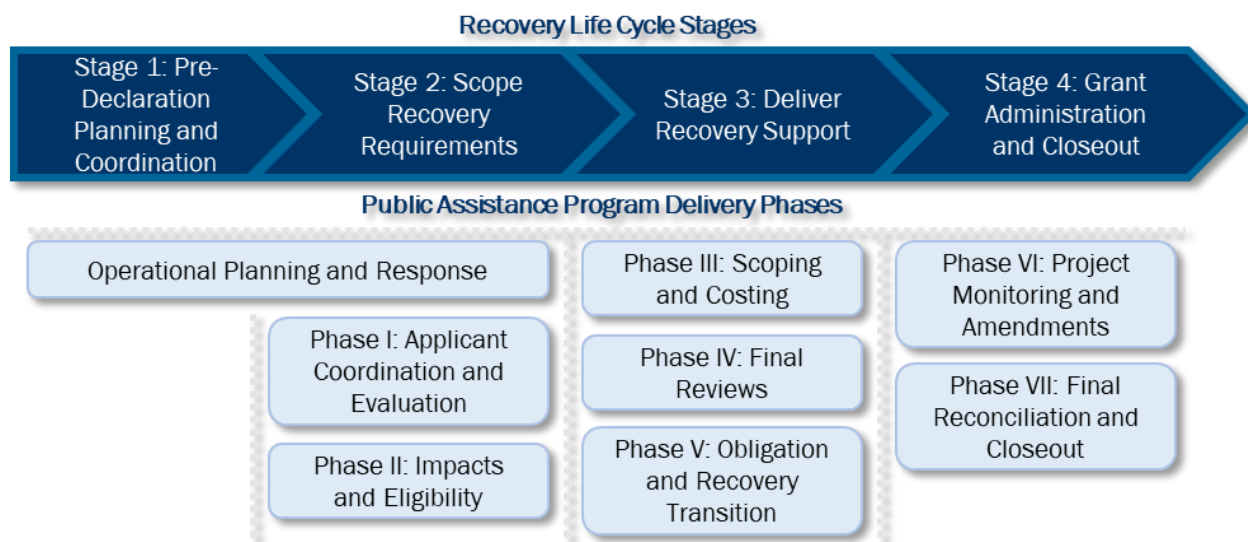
Recovery Life Cycle Stages

Stage 1: Pre-Declaration Planning and Coordination

Stage 2: Scope Recovery Requirements

Stage 3: Deliver Recovery Support

Stage 4: Grant Administration and Closeout

Public Assistance Program Delivery Phases

Operational Planning and Response

Phase I: Applicant Coordination and Evaluation

Phase II: Impacts and Eligibility

Phase III: Scoping and Costing

Phase IV: Final Reviews

Phase V: Obligation and Recovery Transition

Phase VI: Project Monitoring and Amendments

Phase VII: Final Reconciliation and Closeout